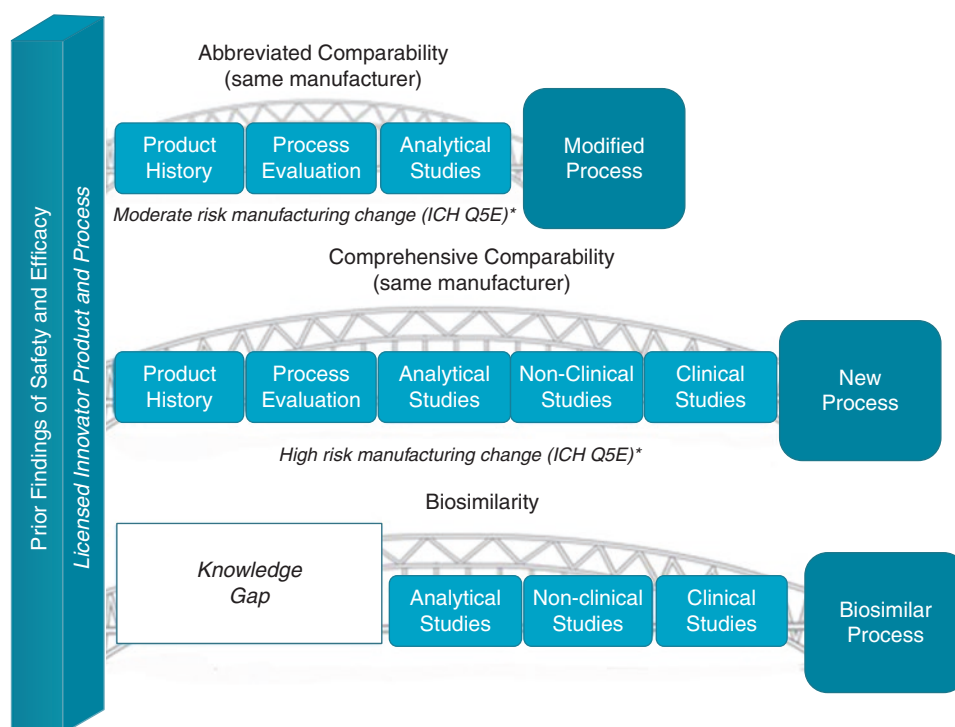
Prior Findings of Safety and Efficacy

Licensed Innovator Product and Process

Abbreviated Comparability (same manufacturer)

Product History

Process Evaluation

Analytical Studies

Modified Process

Moderate risk manufacturing change (ICH Q5E)*

Comprehensive Comparability (same manufacturer)

Product History

Process Evaluation

Analytical Studies

Non-Clinical Studies

Clinical Studies

New Process

High risk manufacturing change (ICH Q5E)*

Biosimilarity

Knowledge Gap

Analytical Studies

Non-clinical Studies

Clinical Studies

Biosimilar Process